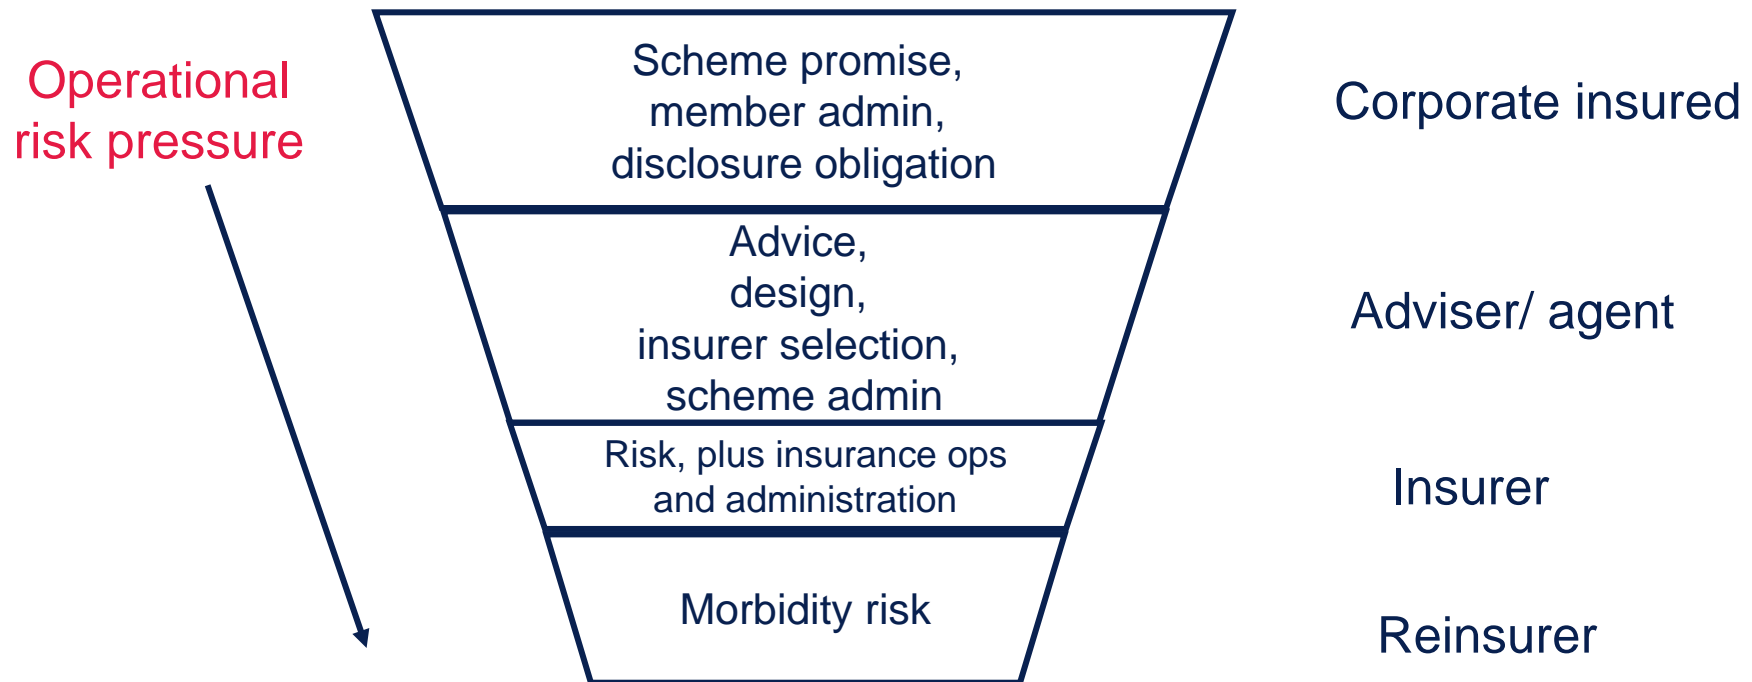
Operational risk pressure

Scheme promise, member admin, disclosure obligation

Corporate insured

Advice, design, insurer selection, scheme admin

Adviser/ agent

Risk, plus insurance ops and administration

Insurer

Morbidity risk

Reinsurer